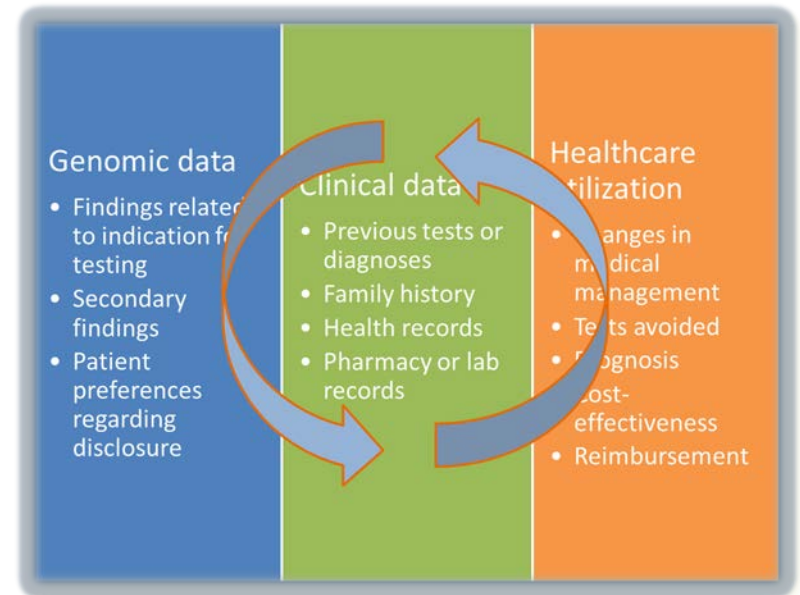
Genomic data

- Findings relatec to indication fo testing
- Secondary findings
- Patient preferences regarding disclosure

Clinical data

- Previous tests or diagnoses
- Family history
- Health records
- Pharmacy or lab records

Healthcare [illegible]tilization

- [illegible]anges in m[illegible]dical management
- Te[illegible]ts avoided
- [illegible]gnosis
- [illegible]ost-effectiveness
- Reimbursement